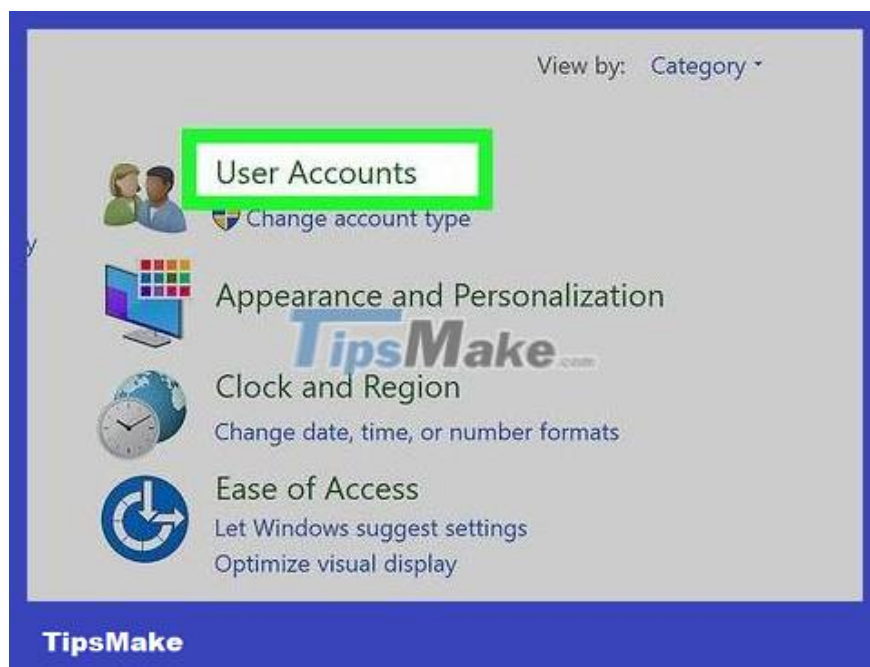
View by: Category

User Accounts
Change account type

y

Appearance and Personalization

TipsMake.com

Clock and Region
Change date, time, or number formats

Ease of Access
Let Windows suggest settings
Optimize visual display

TipsMake